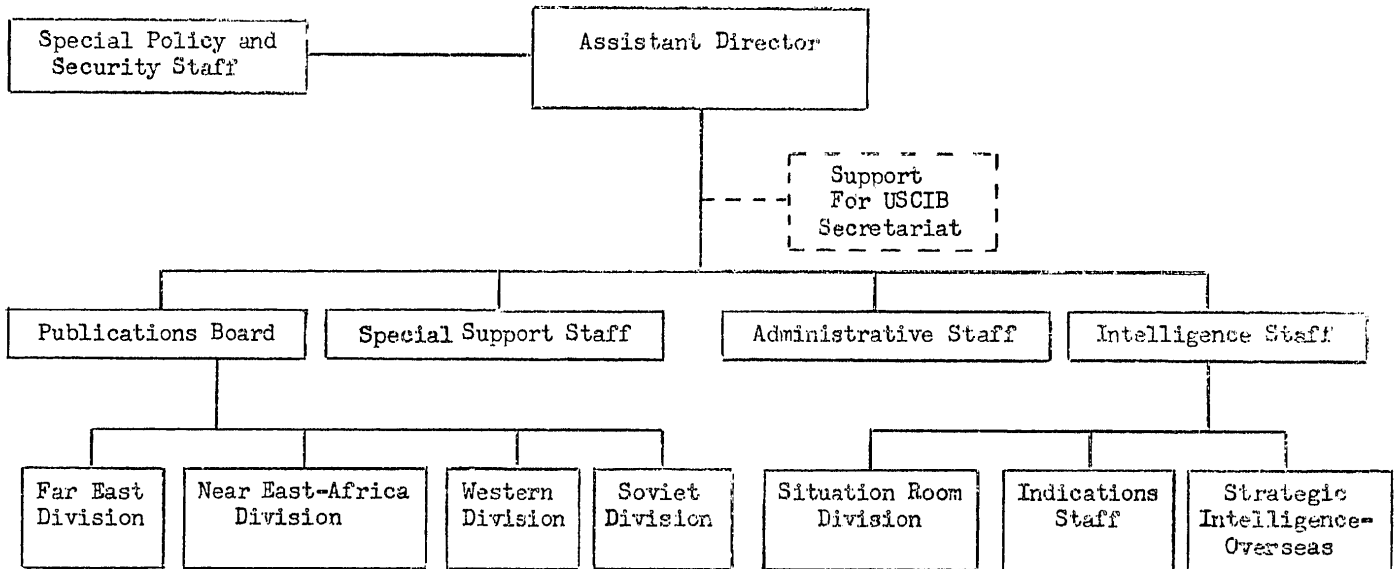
Special Policy and Security Staff

Assistant Director

Support For USCIB Secretariat

Publications Board

Special Support Staff

Administrative Staff

Intelligence Staff

Far East Division

Near East-Africa Division

Western Division

Soviet Division

Situation Room Division

Indications Staff

Strategic Intelligence-Overseas